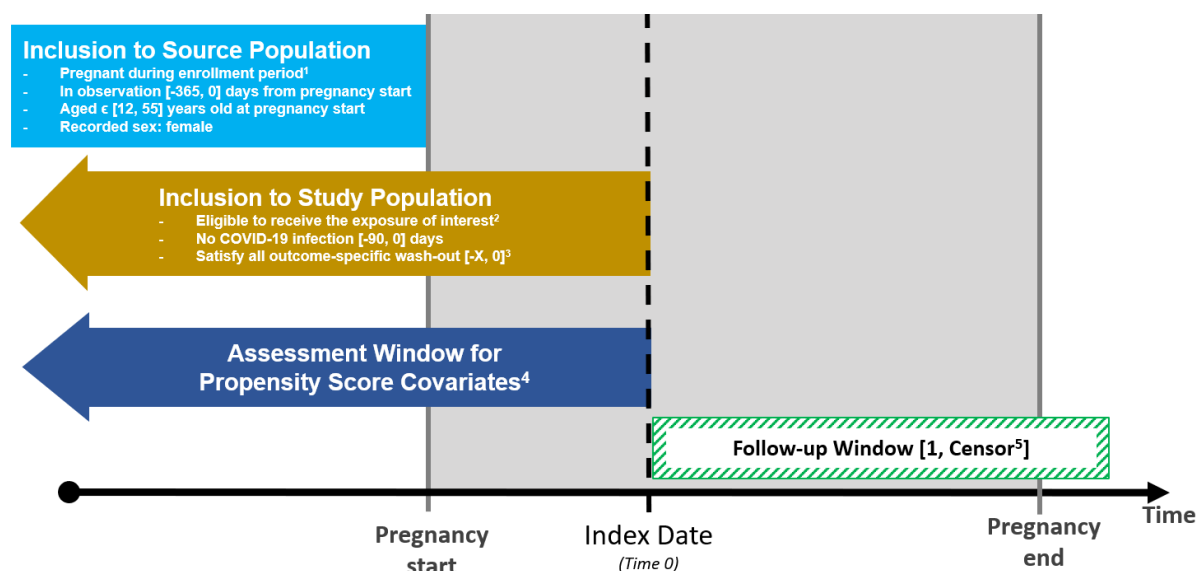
Inclusion to Source Population
- Pregnant during enrollment period$^1$
- In observation [-365, 0] days from pregnancy start
- Aged ϵ [12, 55] years old at pregnancy start
- Recorded sex: female

Inclusion to Study Population
- Eligible to receive the exposure of interest$^2$
- No COVID-19 infection [-90, 0] days
- Satisfy all outcome-specific wash-out [-X, 0]$^3$

Assessment Window for Propensity Score Covariates$^4$

Follow-up Window [1, Censor$^5$]

Pregnancy start

Index Date
(Time 0)

Pregnancy end

Time